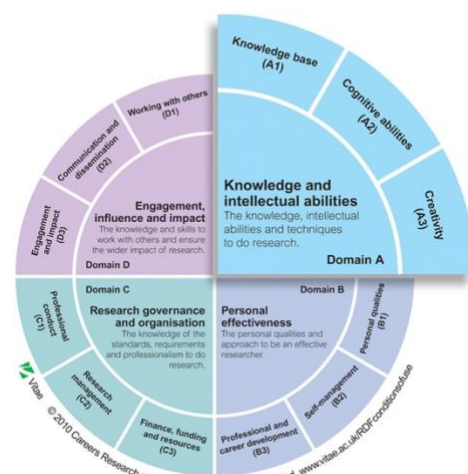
Knowledge base (A1)

Cognitive abilities (A2)

Creativity (A3)

Knowledge and intellectual abilities
The knowledge, intellectual abilities and techniques to do research.
Domain A

Working with others (D1)

Communication and dissemination (D2)

Engagement and impact (D3)

Engagement, influence and impact
The knowledge and skills to work with others and ensure the wider impact of research.
Domain D

Domain C
Research governance and organisation
The knowledge of the standards, requirements and professionalism to do research.

Professional conduct (C1)

Research management (C2)

Finance, funding and resources (C3)

Domain B
Personal effectiveness
The personal qualities and approach to be an effective researcher.

Personal qualities (B1)

Self-management (B2)

Professional and career development (B3)

Vitae

© 2010 Careers Research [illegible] www.vitae.ac.uk/RDFconditionsofuse